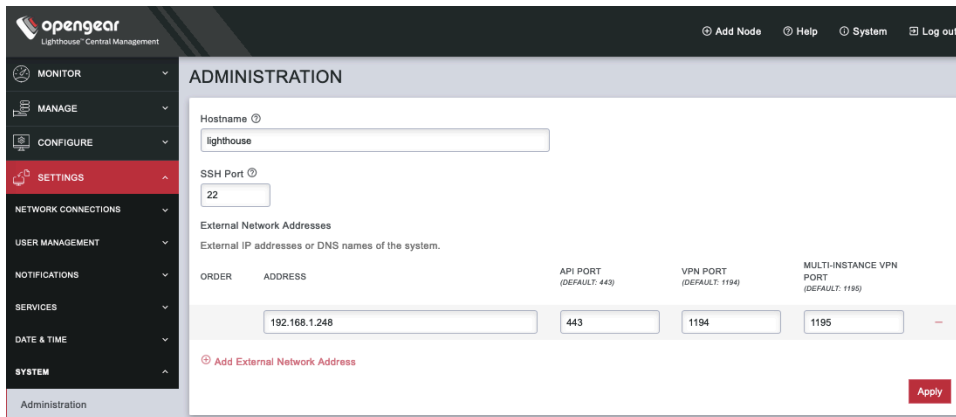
opengear
Lighthouse™ Central Management

⊕ Add Node ⓘ Help ⓘ System Log out

MONITOR
MANAGE
CONFIGURE
SETTINGS
NETWORK CONNECTIONS
USER MANAGEMENT
NOTIFICATIONS
SERVICES
DATE & TIME
SYSTEM
Administration

ADMINISTRATION

Hostname
lighthouse

SSH Port
22

External Network Addresses
External IP addresses or DNS names of the system.

| ORDER | ADDRESS | API PORT (DEFAULT: 443) | VPN PORT (DEFAULT: 1194) | MULTI-INSTANCE VPN PORT (DEFAULT: 1195) |
|---|---|---|---|---|
| | 192.168.1.248 | 443 | 1194 | 1195 |

⊕ Add External Network Address

Apply